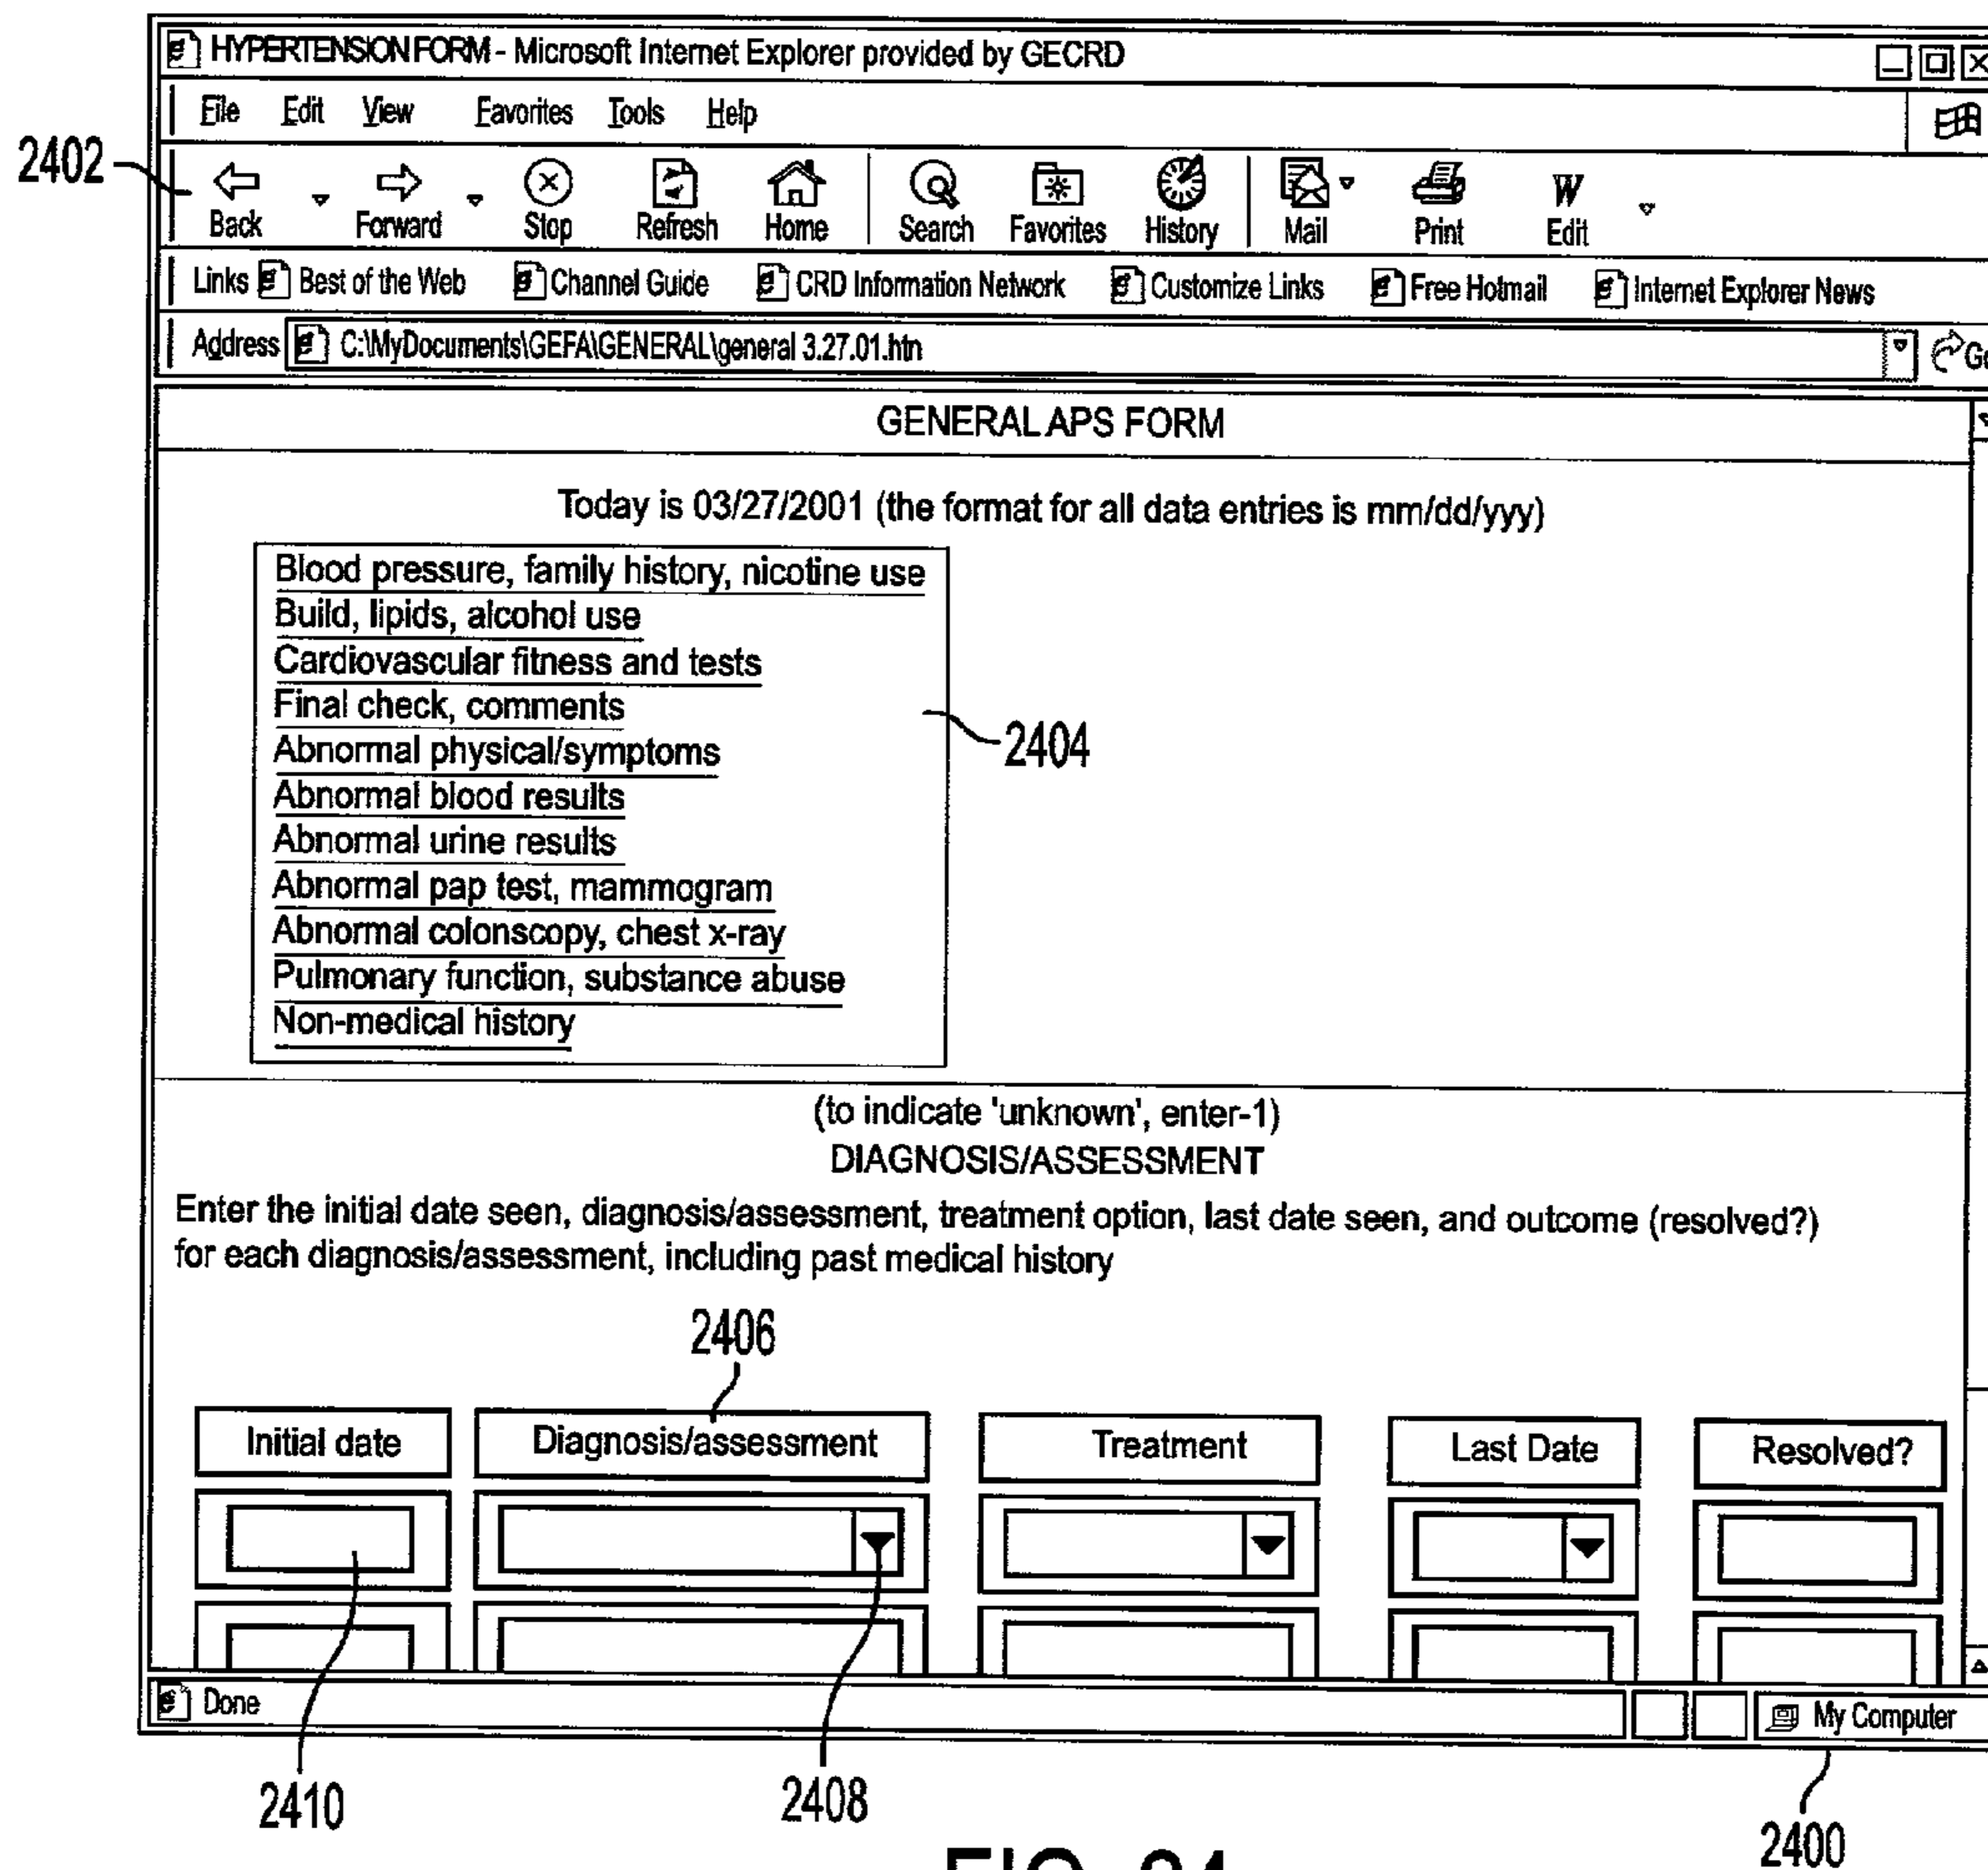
HYPERTENSION FORM - Microsoft Internet Explorer provided by GECRD

File Edit View Favorites Tools Help

2402

Back Forward Stop Refresh Home Search Favorites History Mail Print Edit

Links Best of the Web Channel Guide CRD Information Network Customize Links Free Hotmail Internet Explorer News

Address C:\MyDocuments\GEFA\GENERAL\general 3.27.01.htn

GENERAL APS FORM

Today is 03/27/2001 (the format for all data entries is mm/dd/yyy)

Blood pressure, family history, nicotine use
Build, lipids, alcohol use
Cardiovascular fitness and tests
Final check, comments
Abnormal physical/symptoms
Abnormal blood results
Abnormal urine results
Abnormal pap test, mammogram
Abnormal colonscopy, chest x-ray
Pulmonary function, substance abuse
Non-medical history

2404

(to indicate 'unknown', enter-1)
DIAGNOSIS/ASSESSMENT

Enter the initial date seen, diagnosis/assessment, treatment option, last date seen, and outcome (resolved?) for each diagnosis/assessment, including past medical history

2406

Initial date Diagnosis/assessment Treatment Last Date Resolved?

Done My Computer

2410 2408 2400

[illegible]